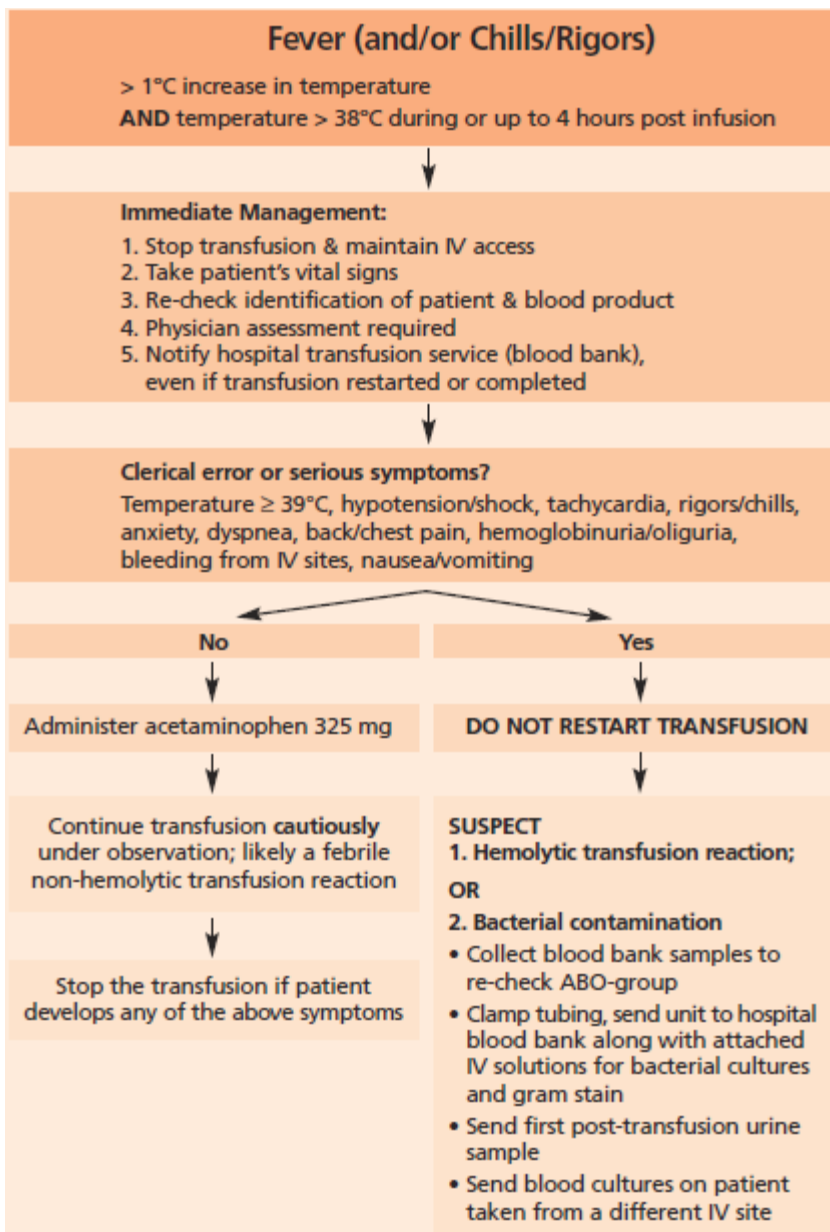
Fever (and/or Chills/Rigors)

> 1°C increase in temperature
AND temperature > 38°C during or up to 4 hours post infusion

Immediate Management:
1. Stop transfusion & maintain IV access
2. Take patient's vital signs
3. Re-check identification of patient & blood product
4. Physician assessment required
5. Notify hospital transfusion service (blood bank), even if transfusion restarted or completed

Clerical error or serious symptoms?
Temperature ≥ 39°C, hypotension/shock, tachycardia, rigors/chills, anxiety, dyspnea, back/chest pain, hemoglobinuria/oliguria, bleeding from IV sites, nausea/vomiting

No

Administer acetaminophen 325 mg

Continue transfusion cautiously under observation; likely a febrile non-hemolytic transfusion reaction

Stop the transfusion if patient develops any of the above symptoms

Yes

DO NOT RESTART TRANSFUSION

SUSPECT
1. Hemolytic transfusion reaction;
OR
2. Bacterial contamination
• Collect blood bank samples to re-check ABO-group
• Clamp tubing, send unit to hospital blood bank along with attached IV solutions for bacterial cultures and gram stain
• Send first post-transfusion urine sample
• Send blood cultures on patient taken from a different IV site